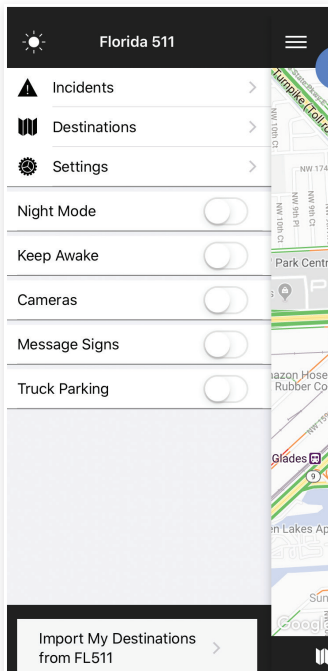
Florida 511

Incidents

Destinations

Settings

Night Mode

Keep Awake

Cameras

Message Signs

Truck Parking

Import My Destinations from FL511

Turnpike (Toll)

NW 10th Ct

NW 174

NW 9th Pl

NW 10th Ct

NW 9th Ct

Park Centr

azon Hose Rubber Co

Glades

en Lakes Ap

Sun

Google